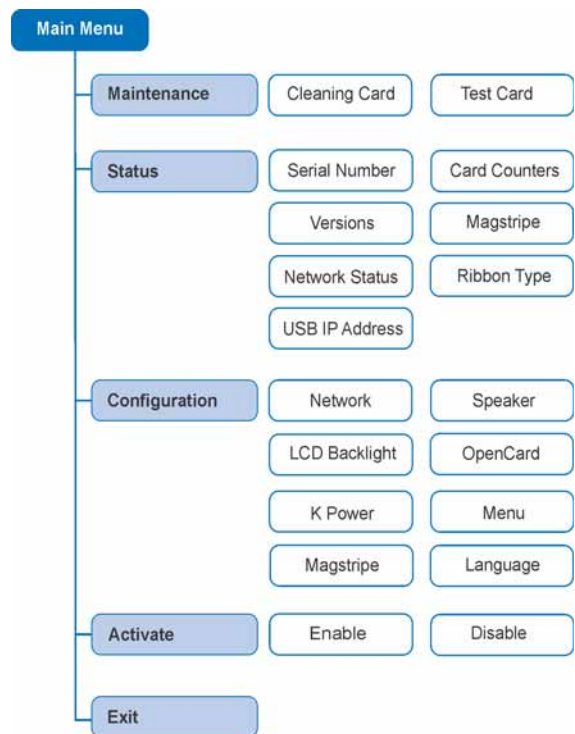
Main Menu

Maintenance
Cleaning Card
Test Card

Status
Serial Number
Card Counters
Versions
Magstripe
Network Status
Ribbon Type
USB IP Address

Configuration
Network
Speaker
LCD Backlight
OpenCard
K Power
Menu
Magstripe
Language

Activate
Enable
Disable

Exit